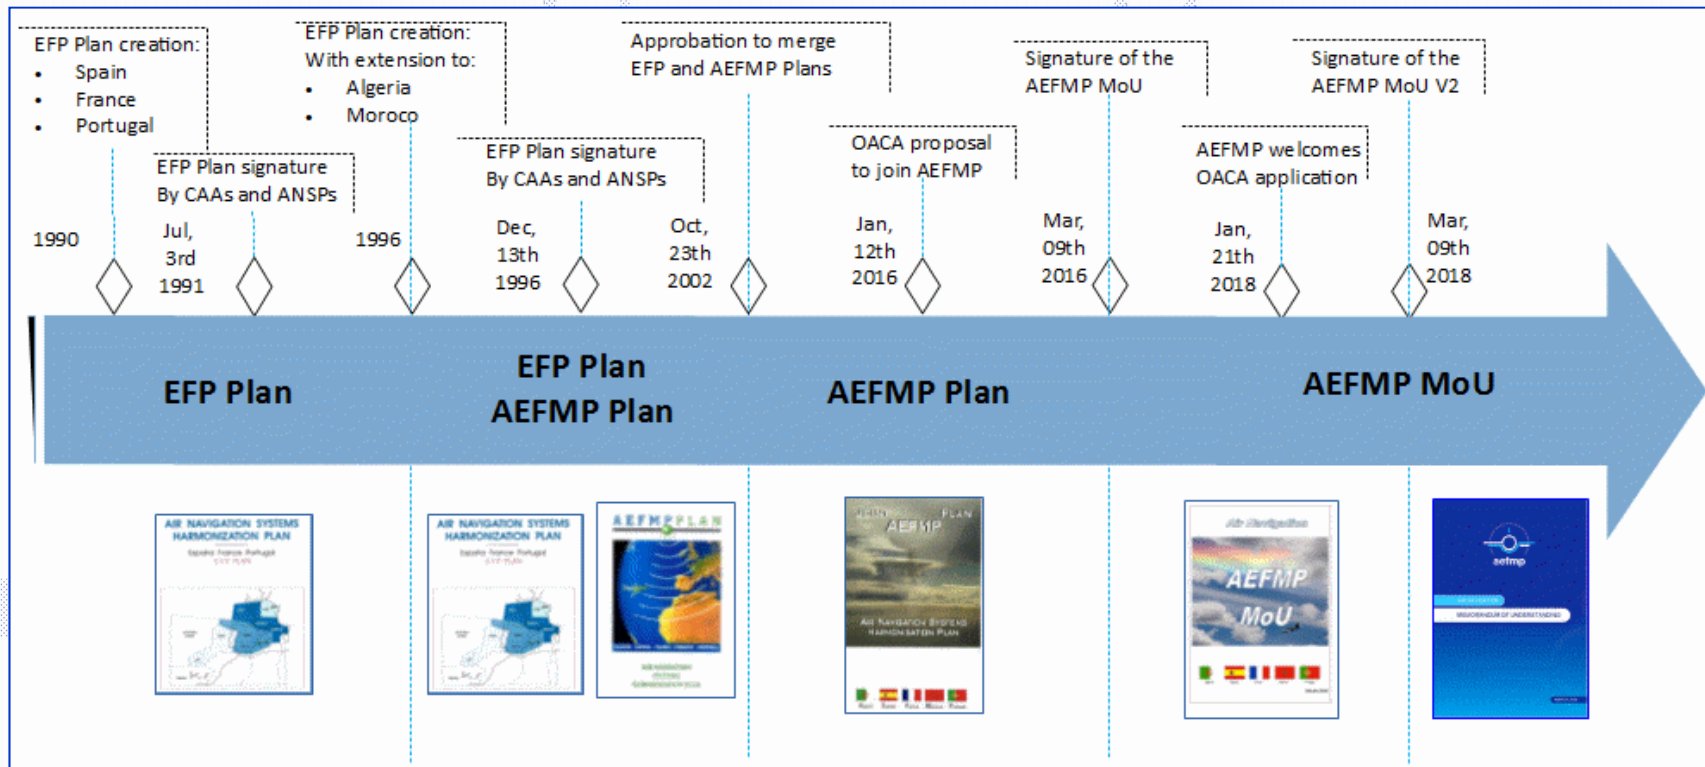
EFP Plan creation:
- Spain
- France
- Portugal

EFP Plan signature By CAAs and ANSPs

EFP Plan creation: With extension to:
- Algeria
- Moroco

EFP Plan signature By CAAs and ANSPs

Approbation to merge EFP and AEFMP Plans

OACA proposal to join AEFMP

Signature of the AEFMP MoU

AEFMP welcomes OACA application

Signature of the AEFMP MoU V2

1990

Jul, 3rd 1991

1996

Dec, 13th 1996

Oct, 23th 2002

Jan, 12th 2016

Mar, 09th 2016

Jan, 21th 2018

Mar, 09th 2018

EFP Plan

EFP Plan AEFMP Plan

AEFMP Plan

AEFMP MoU

AIR NAVIGATION SYSTEMS HARMONIZATION PLAN

AIR NAVIGATION SYSTEMS HARMONIZATION PLAN

AEFMP PLAN

AEFMP PLAN

AIR NAVIGATION SYSTEMS HARMONISATION PLAN

Air Navigation

AEFMP MoU

aefmp

MEMORANDUM OF UNDERSTANDING